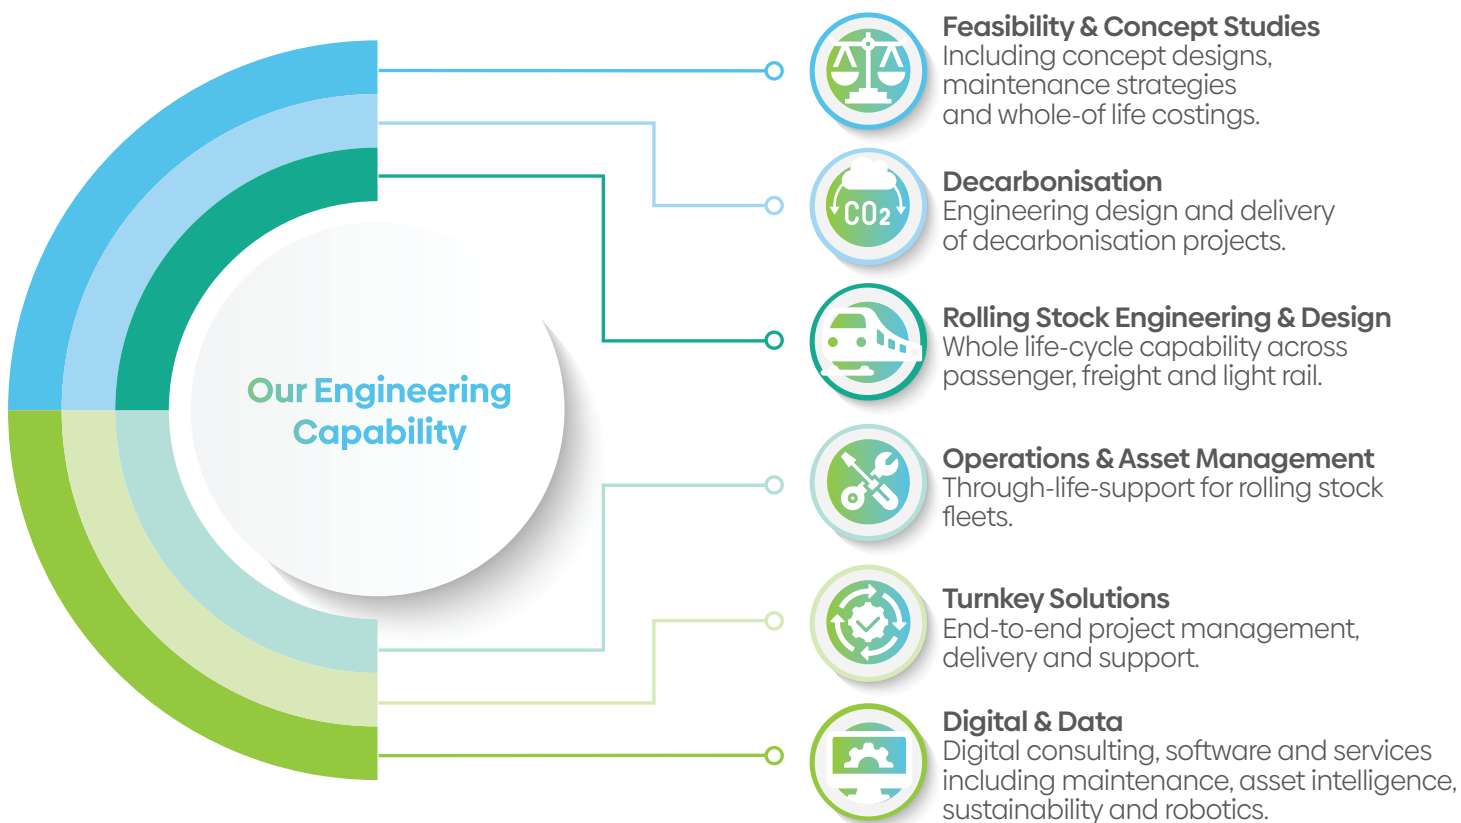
Our Engineering Capability

$CO_2$

Feasibility & Concept Studies
Including concept designs, maintenance strategies and whole-of life costings.

Decarbonisation
Engineering design and delivery of decarbonisation projects.

Rolling Stock Engineering & Design
Whole life-cycle capability across passenger, freight and light rail.

Operations & Asset Management
Through-life-support for rolling stock fleets.

Turnkey Solutions
End-to-end project management, delivery and support.

Digital & Data
Digital consulting, software and services including maintenance, asset intelligence, sustainability and robotics.